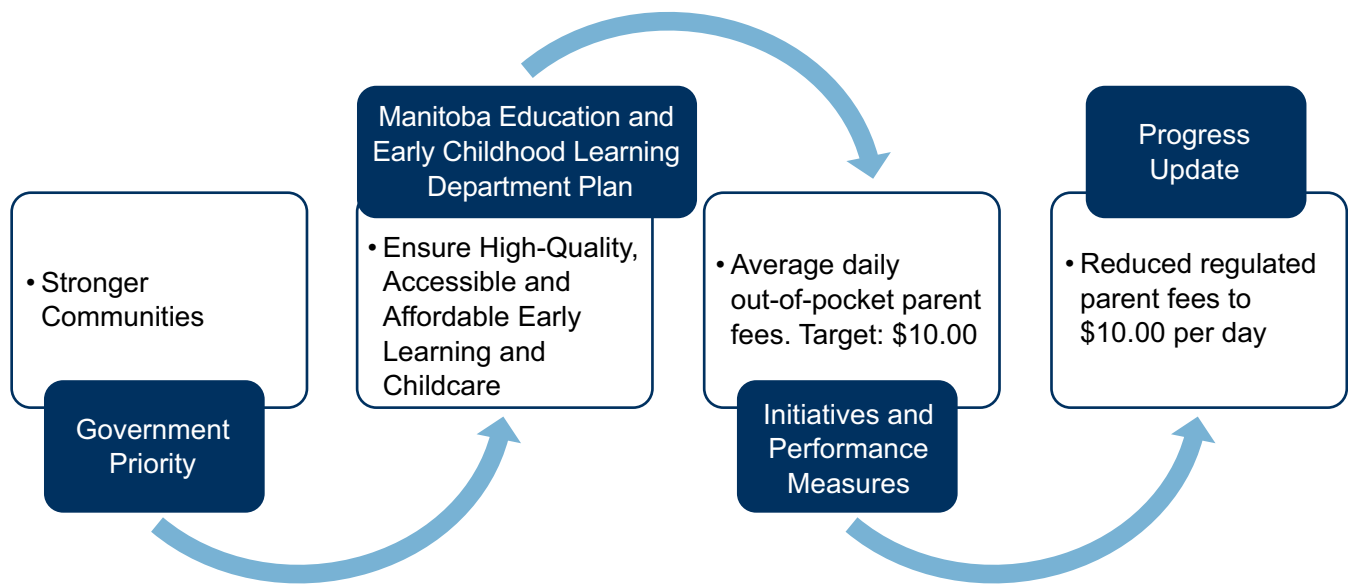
• Stronger Communities

Government Priority

Manitoba Education and Early Childhood Learning Department Plan

• Ensure High-Quality, Accessible and Affordable Early Learning and Childcare

• Average daily out-of-pocket parent fees. Target: $10.00

Initiatives and Performance Measures

Progress Update

• Reduced regulated parent fees to $10.00 per day